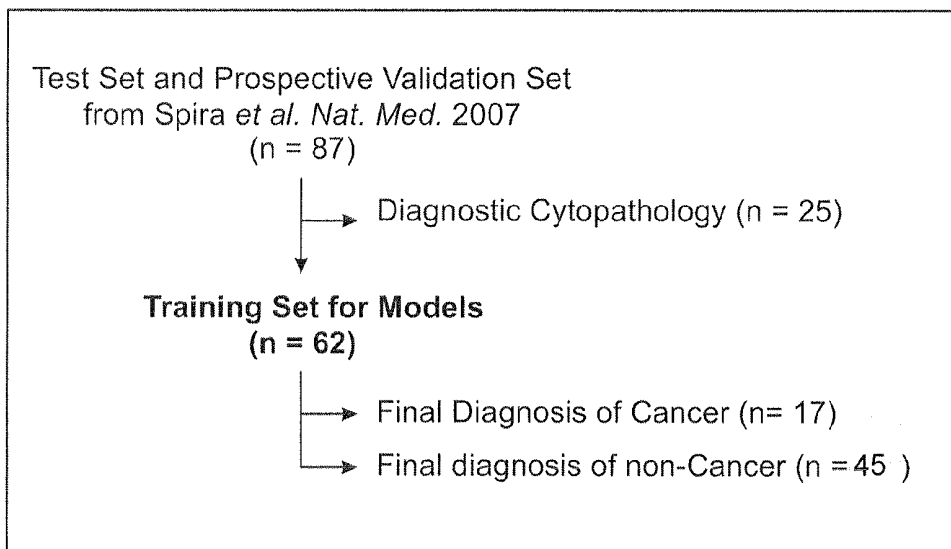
Test Set and Prospective Validation Set
from Spira et al. Nat. Med. 2007
(n = 87)

Diagnostic Cytopathology (n = 25)

**Training Set for Models**
**(n = 62)**

Final Diagnosis of Cancer (n= 17)

Final diagnosis of non-Cancer (n =45 )